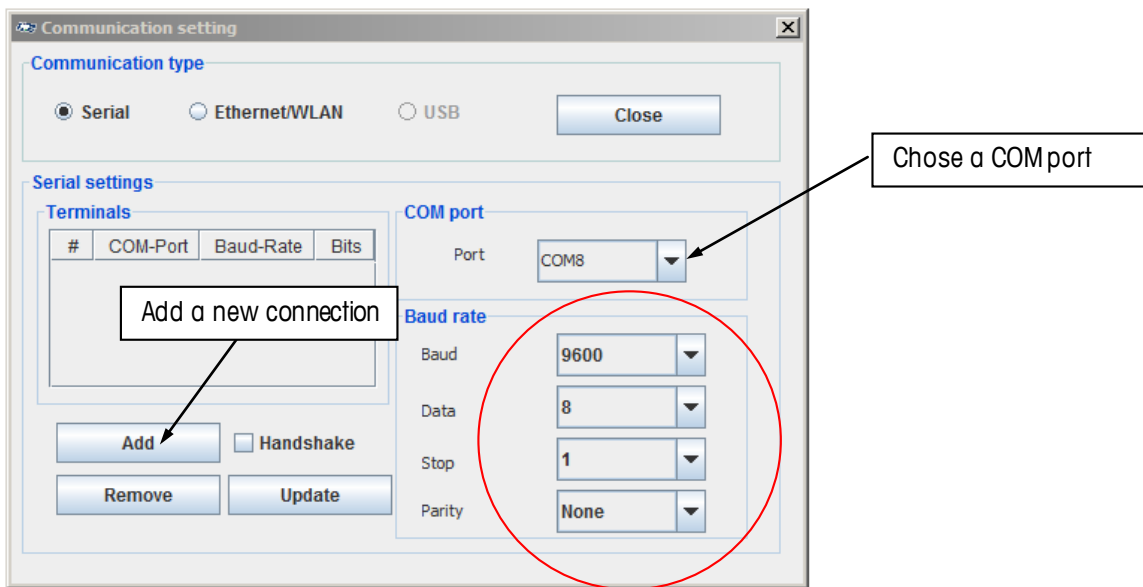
Communication setting

Communication type

Serial   Ethernet/WLAN   USB   Close

Chose a COM port

Serial settings

Terminals

| # | COM-Port | Baud-Rate | Bits |
|---|---|---|---|

COM port

Port COM8

Add a new connection

Baud rate

Baud 9600

Data 8

Stop 1

Parity None

Add   Handshake

Remove   Update